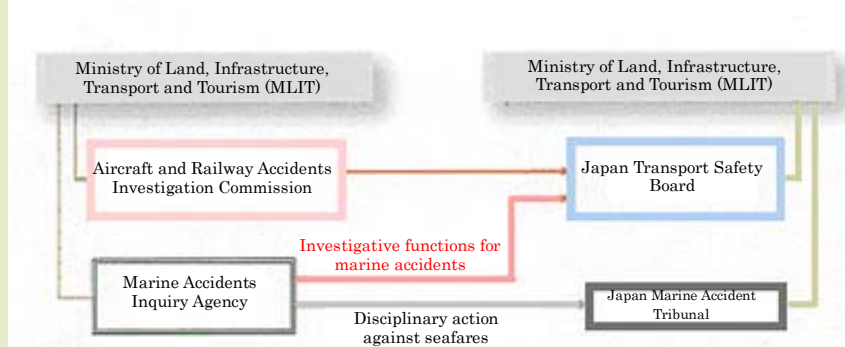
Ministry of Land, Infrastructure, Transport and Tourism (MLIT)

Ministry of Land, Infrastructure, Transport and Tourism (MLIT)

Aircraft and Railway Accidents Investigation Commission

Japan Transport Safety Board

Investigative functions for marine accidents

Marine Accidents Inquiry Agency

Japan Marine Accident Tribunal

Disciplinary action against seafares